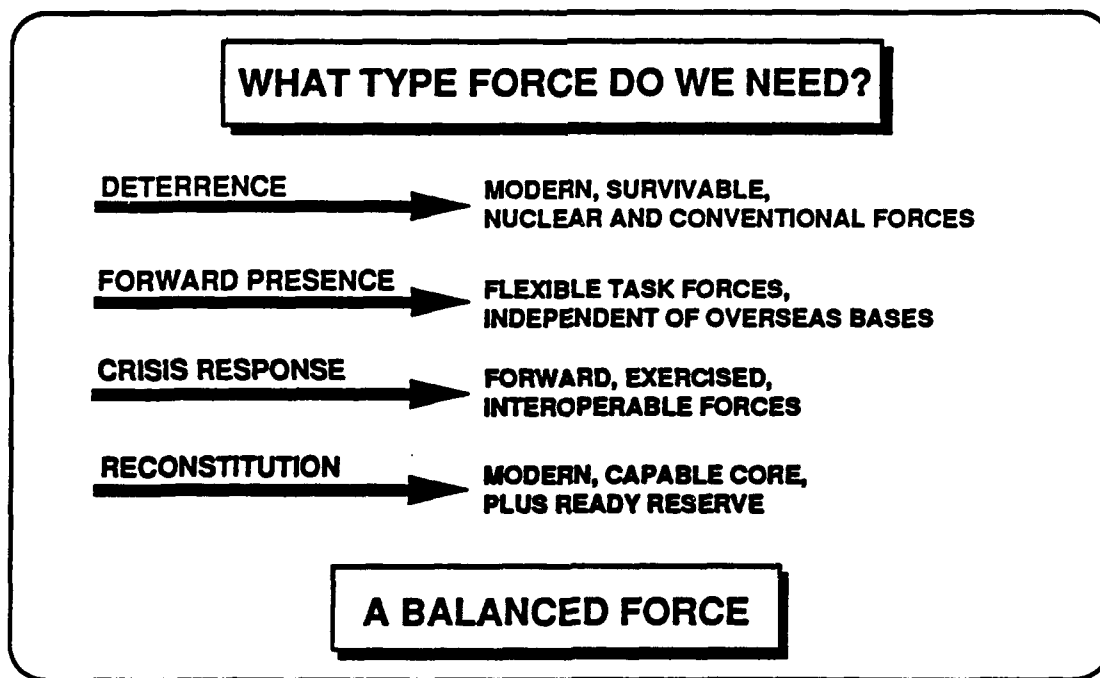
WHAT TYPE FORCE DO WE NEED?

DETERRENCE

MODERN, SURVIVABLE, NUCLEAR AND CONVENTIONAL FORCES

FORWARD PRESENCE

FLEXIBLE TASK FORCES, INDEPENDENT OF OVERSEAS BASES

CRISIS RESPONSE

FORWARD, EXERCISED, INTEROPERABLE FORCES

RECONSTITUTION

MODERN, CAPABLE CORE, PLUS READY RESERVE

A BALANCED FORCE